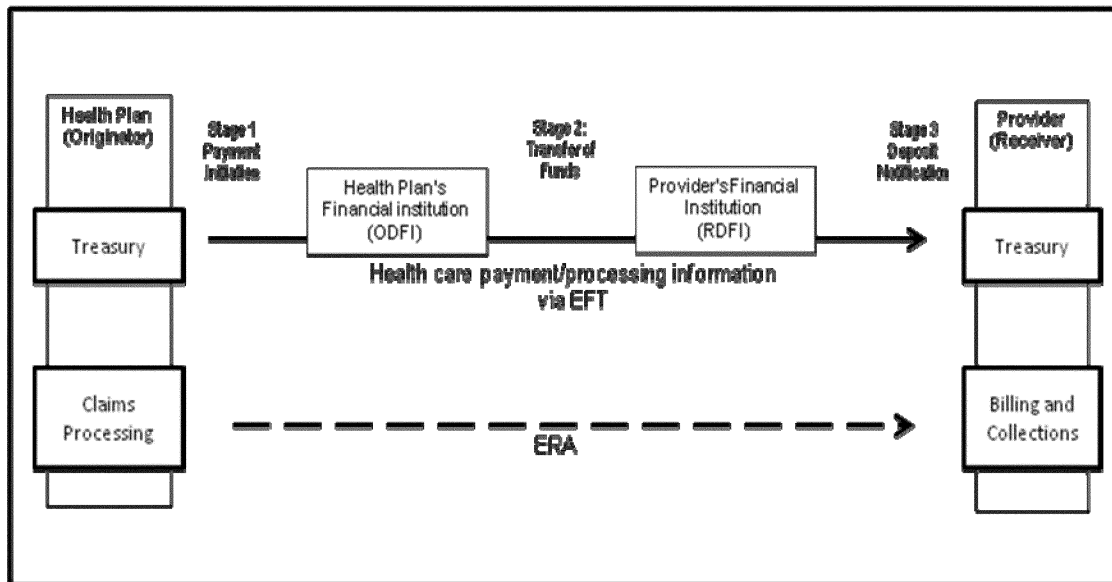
Health Plan (Originator)

Stage 1 Payment Initiation

Stage 2: Transfer of Funds

Stage 3 Deposit Notification

Provider (Receiver)

Treasury

Health Plan's Financial institution (ODFI)

Provider'sFinancial Institution (RDFI)

Treasury

Health care payment/processing information via EFT

Claims Processing

ERA

Billing and Collections